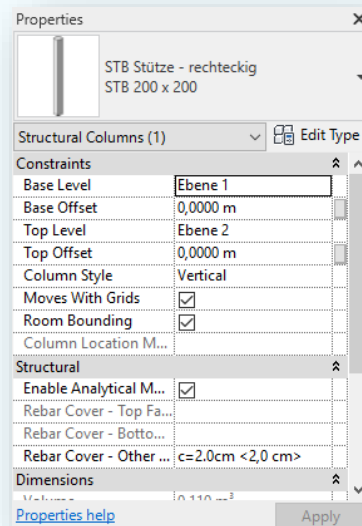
Properties

STB Stütze - rechteckig
STB 200 x 200

Structural Columns (1)
Edit Type

Constraints

| | |
|---|---|
| Base Level | Ebene 1 |
| Base Offset | 0,0000 m |
| Top Level | Ebene 2 |
| Top Offset | 0,0000 m |
| Column Style | Vertical |
| Moves With Grids | ☑ |
| Room Bounding | ☑ |
| Column Location M... | |

Structural

| | |
|---|---|
| Enable Analytical M... | ☑ |
| Rebar Cover - Top Fa... | |
| Rebar Cover - Botto... | |
| Rebar Cover - Other ... | c=2.0cm <2,0 cm> |

Dimensions

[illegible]

Properties help
Apply